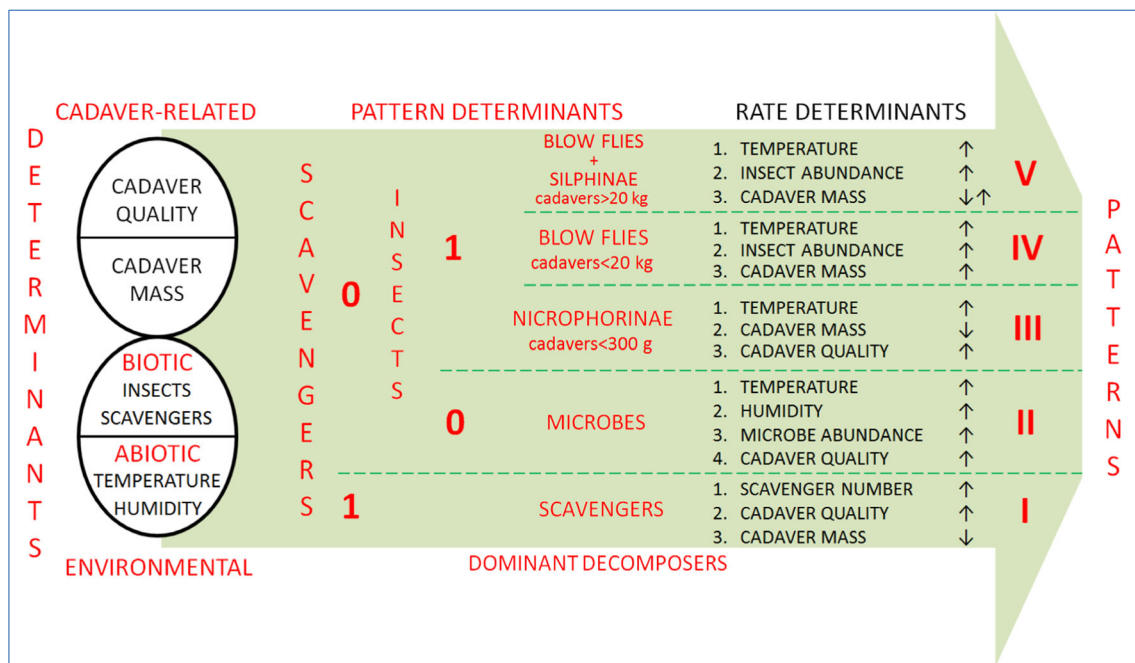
CADAVER-RELATED

PATTERN DETERMINANTS

RATE DETERMINANTS

DETERMINANTS

CADAVER QUALITY

CADAVER MASS

BIOTIC
INSECTS
SCAVENGERS

ABIOTIC
TEMPERATURE
HUMIDITY

ENVIRONMENTAL

SCAVENGERS

INSECTS

0

1

BLOW FLIES + SILPHINAE cadavers>20 kg

1. TEMPERATURE ↑
2. INSECT ABUNDANCE ↑
3. CADAVER MASS ↓↑

V

1

BLOW FLIES cadavers<20 kg

1. TEMPERATURE ↑
2. INSECT ABUNDANCE ↑
3. CADAVER MASS ↑

IV

NICROPHORINAE cadavers<300 g

1. TEMPERATURE ↑
2. CADAVER MASS ↓
3. CADAVER QUALITY ↑

III

0

MICROBES

1. TEMPERATURE ↑
2. HUMIDITY ↑
3. MICROBE ABUNDANCE ↑
4. CADAVER QUALITY ↑

II

1

SCAVENGERS

1. SCAVENGER NUMBER ↑
2. CADAVER QUALITY ↑
3. CADAVER MASS ↓

I

PATTERNS

DOMINANT DECOMPOSERS